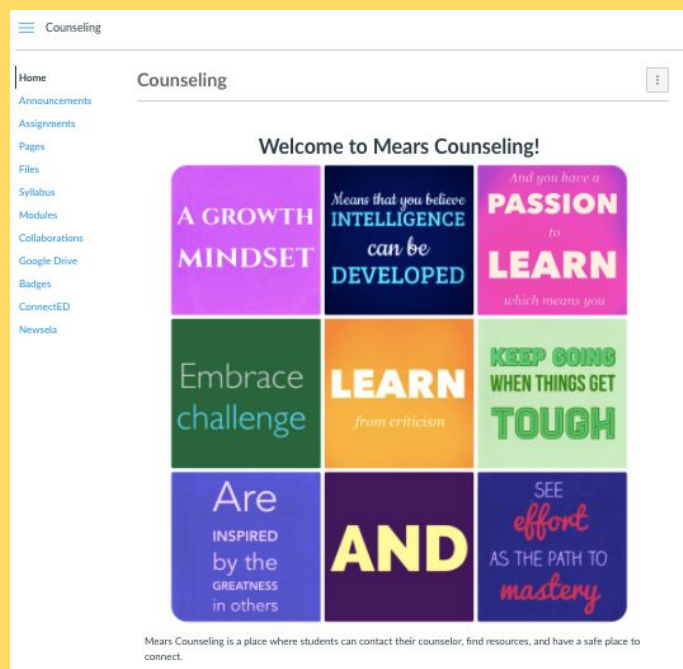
Counseling

Home
Announcements
Assignments
Pages
Files
Syllabus
Modules
Collaborations
Google Drive
Badges
ConnectED
Newsela

Counseling

Welcome to Mears Counseling!

A GROWTH MINDSET

Means that you believe INTELLIGENCE can be DEVELOPED

And you have a PASSION to LEARN which means you

Embrace challenge

LEARN from criticism

KEEP GOING WHEN THINGS GET TOUGH

Are INSPIRED by the GREATNESS in others

AND

SEE effort AS THE PATH TO mastery

Mears Counseling is a place where students can contact their counselor, find resources, and have a safe place to connect.